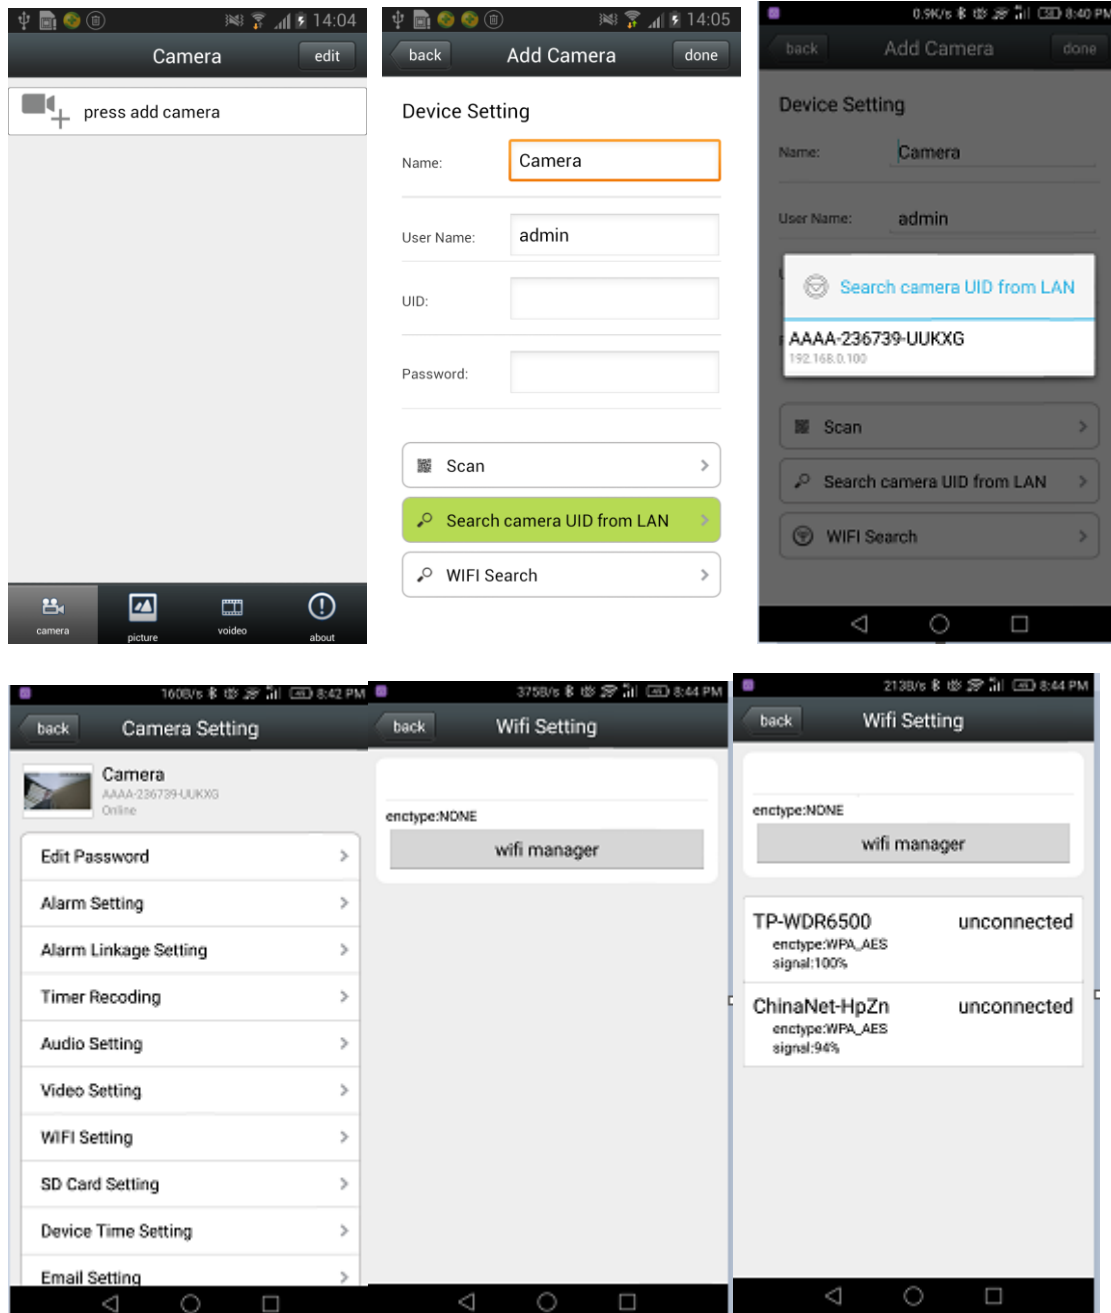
14:04

Camera
edit

press add camera

camera
picture
voideo
about

14:05

back
Add Camera
done

Device Setting

Name: Camera

User Name: admin

UID:

Password:

Scan

Search camera UID from LAN

WIFI Search

0.9K/s 8:40 PM

back
Add Camera
done

Device Setting

Name: Camera

User Name: admin

Search camera UID from LAN

AAAA-236739-UUKXG
192.168.0.100

Scan

Search camera UID from LAN

WIFI Search

160B/s 8:42 PM

back
Camera Setting

Camera
AAAA-236739-UUKXG
Online

Edit Password
Alarm Setting
Alarm Linkage Setting
Timer Recoding
Audio Setting
Video Setting
WIFI Setting
SD Card Setting
Device Time Setting
Email Setting

375B/s 8:44 PM

back
Wifi Setting

enctype:NONE

wifi manager

213B/s 8:44 PM

back
Wifi Setting

enctype:NONE

wifi manager

TP-WDR6500 unconnected
enctype:WPA_AES
signal:100%

ChinaNet-HpZn unconnected
enctype:WPA_AES
signal:94%